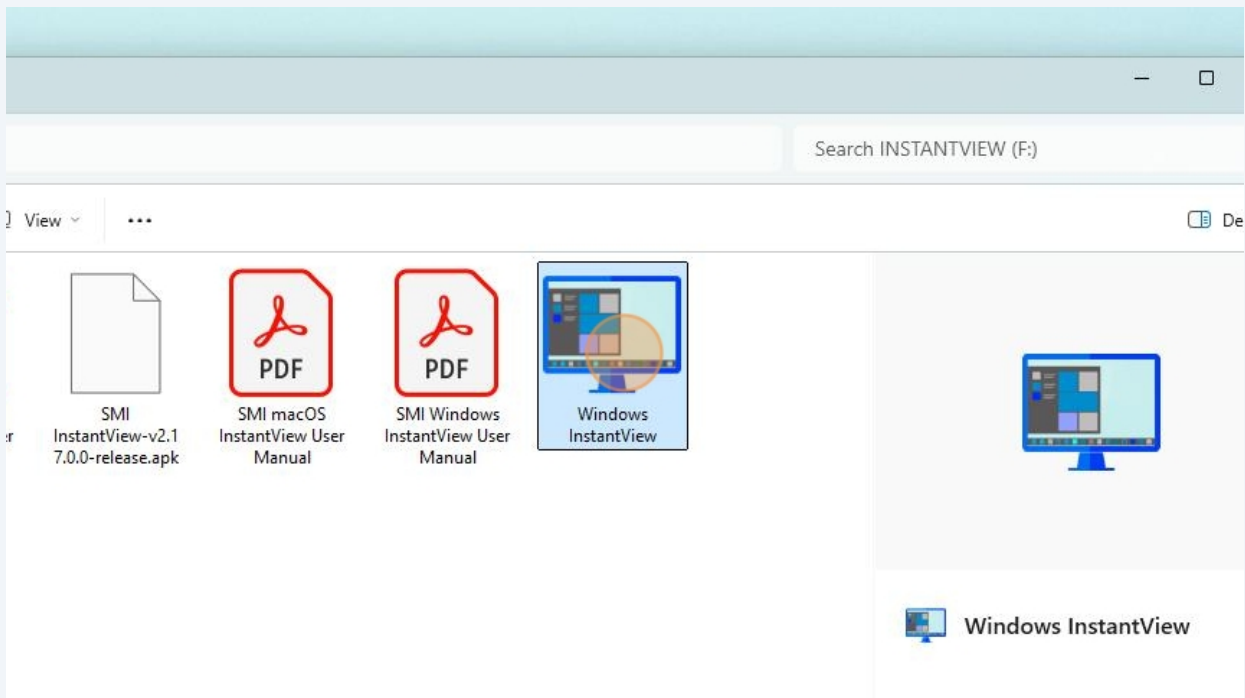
Search INSTANTVIEW (F:)

View

•••

De

er

SMI InstantView-v2.17.0.0-release.apk

PDF

SMI macOS InstantView User Manual

PDF

SMI Windows InstantView User Manual

Windows InstantView

Windows InstantView